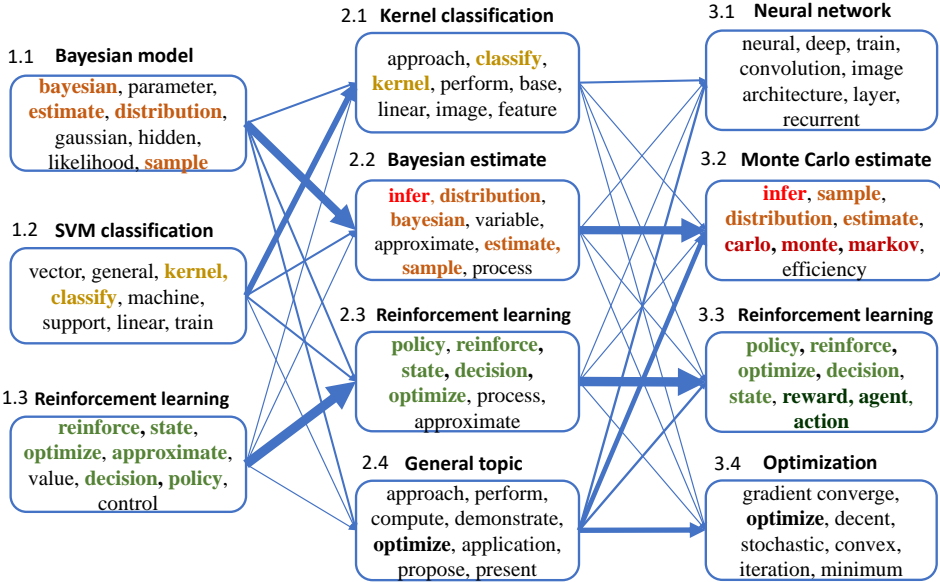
1.1 Bayesian model

bayesian, parameter, estimate, distribution, gaussian, hidden, likelihood, sample

1.2 SVM classification

vector, general, kernel, classify, machine, support, linear, train

1.3 Reinforcement learning

reinforce, state, optimize, approximate, value, decision, policy, control

2.1 Kernel classification

approach, classify, kernel, perform, base, linear, image, feature

2.2 Bayesian estimate

infer, distribution, bayesian, variable, approximate, estimate, sample, process

2.3 Reinforcement learning

policy, reinforce, state, decision, optimize, process, approximate

2.4 General topic

approach, perform, compute, demonstrate, optimize, application, propose, present

3.1 Neural network

neural, deep, train, convolution, image architecture, layer, recurrent

3.2 Monte Carlo estimate

infer, sample, distribution, estimate, carlo, monte, markov, efficiency

3.3 Reinforcement learning

policy, reinforce, optimize, decision, state, reward, agent, action

3.4 Optimization

gradient converge, optimize, decent, stochastic, convex, iteration, minimum